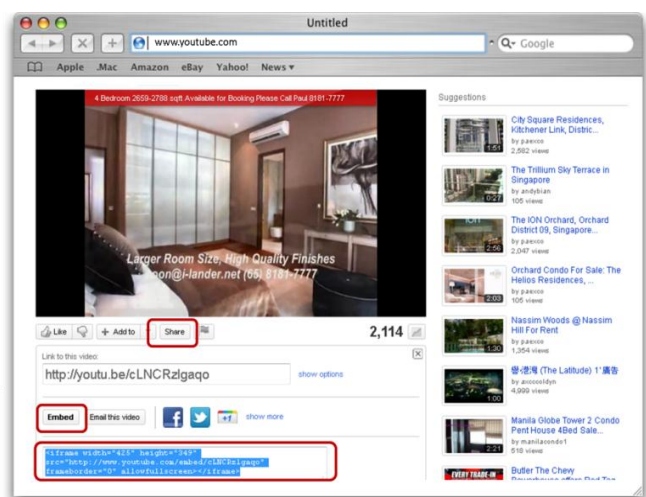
Untitled

www.youtube.com

Q- Google

Apple .Mac Amazon eBay Yahoo! News ▾

4 Bedroom 2659-2788 sqft Available for Booking Please Call Paul 8181-7777

Larger Room Size, High Quality Finishes
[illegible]on@i-lander.net (65) 8181-7777

Like + Add to Share 2,114

Link to this video:

http://youtu.be/cLNCRzlgaqo

show options

Embed Email this video +1 show more

<iframe width="425" height="349" src="http://www.youtube.com/embed/cLNCRzlgaqo" frameborder="0" allowfullscreen></iframe>

Suggestions

1:51 City Square Residences, Kitchener Link, Distric...
by paexoo
2,582 views

0:27 The Trillium Sky Terrace in Singapore
by andybian
105 views

2:56 The ION Orchard, Orchard District 09, Singapore...
by paexoo
2,047 views

2:03 Orchard Condo For Sale: The Helios Residences, ...
by paexoo
105 views

1:30 Nassim Woods @ Nassim Hill For Rent
by paexoo
1,354 views

1:00 樂禮灣 (The Latitude) 1' 廣告
by aocoooldyn
4,999 views

2:21 Manila Globe Tower 2 Condo Pent House 4Bed Sale...
by manilacondo1
518 views

EVERY TRADE-IN Butler The Chewy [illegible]